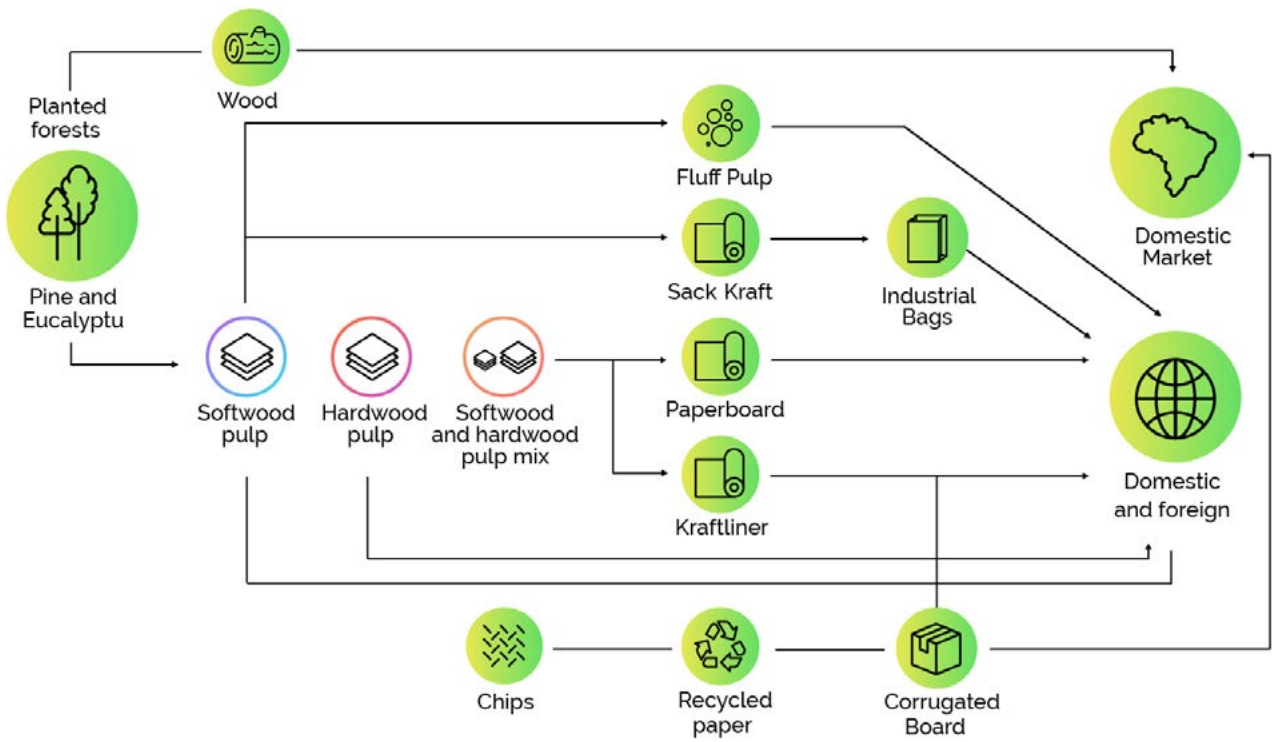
Wood

Planted forests

Pine and Eucalyptu

Fluff Pulp

Domestic Market

Sack Kraft

Industrial Bags

Softwood pulp

Hardwood pulp

Softwood and hardwood pulp mix

Paperboard

Kraftliner

Domestic and foreign

Chips

Recycled paper

Corrugated Board